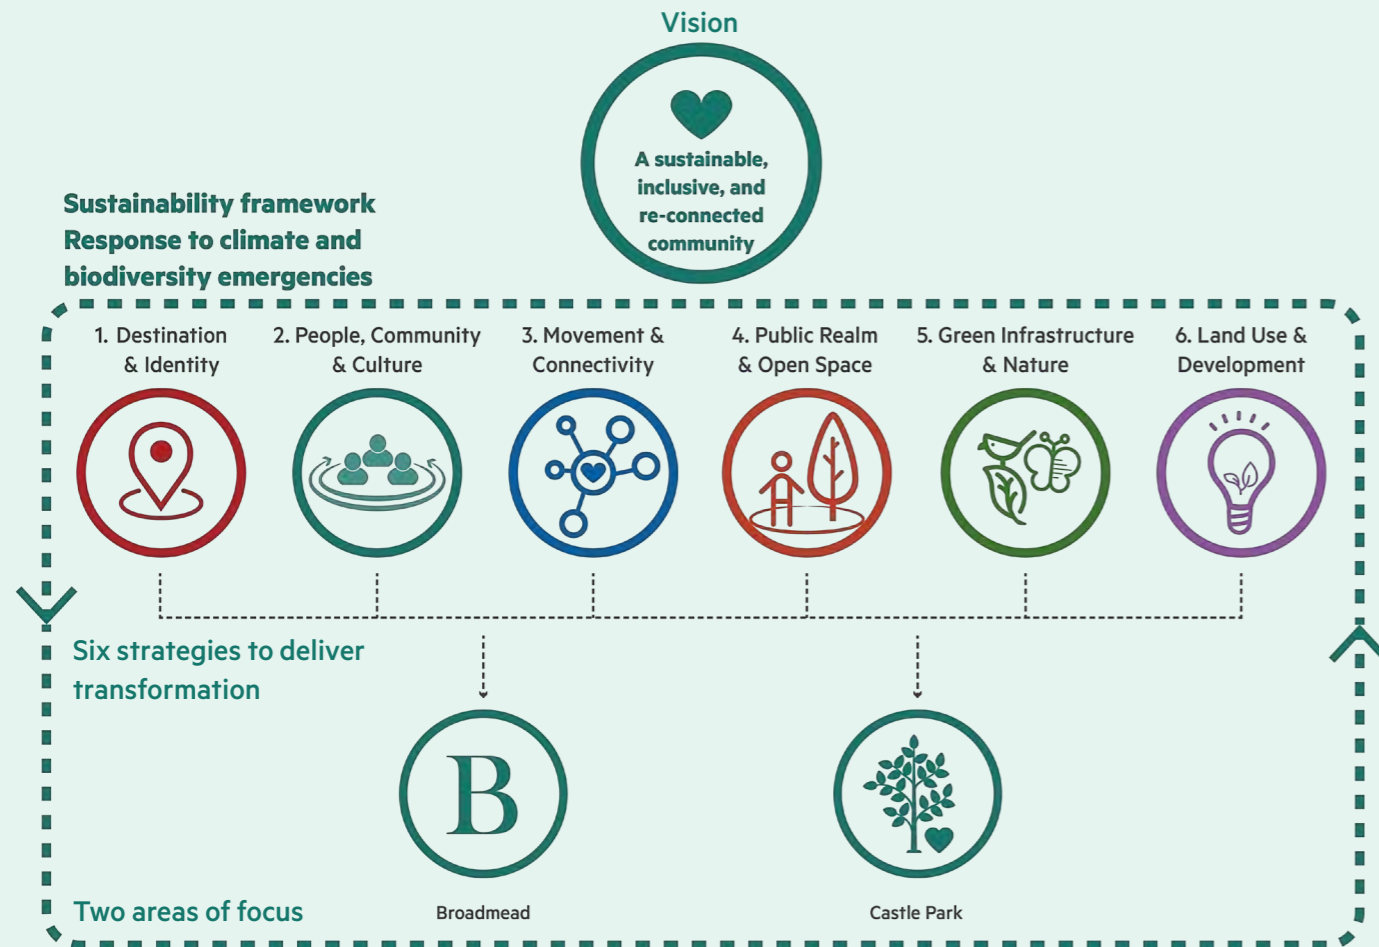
Vision

A sustainable, inclusive, and re-connected community

Sustainability framework
Response to climate and biodiversity emergencies

1. Destination & Identity

2. People, Community & Culture

3. Movement & Connectivity

4. Public Realm & Open Space

5. Green Infrastructure & Nature

6. Land Use & Development

Six strategies to deliver transformation

B

Broadmead

Castle Park

Two areas of focus